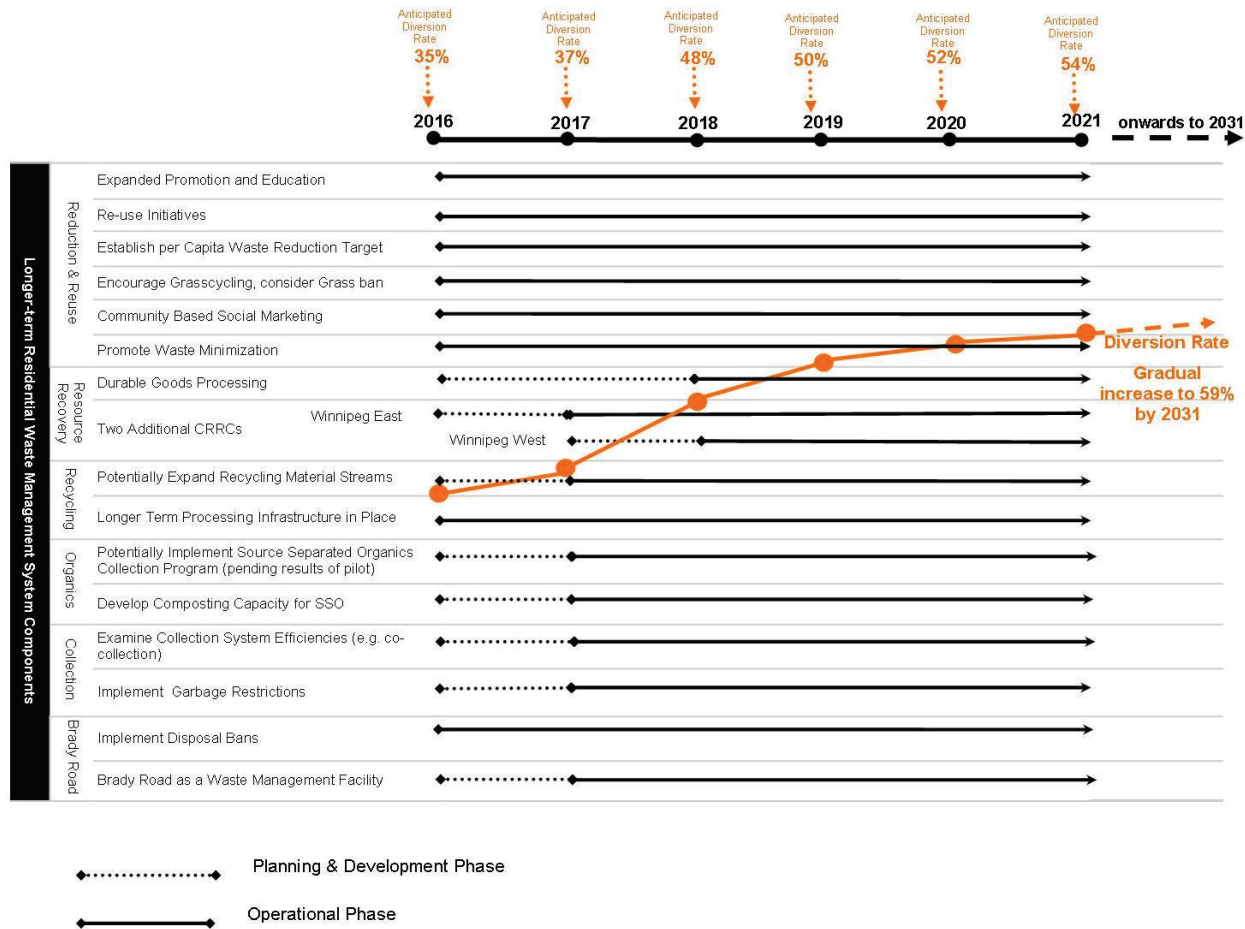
Anticipated Diversion Rate 35%

Anticipated Diversion Rate 37%

Anticipated Diversion Rate 48%

Anticipated Diversion Rate 50%

Anticipated Diversion Rate 52%

Anticipated Diversion Rate 54%

2016 2017 2018 2019 2020 2021 onwards to 2031

Longer-term Residential Waste Management System Components

Reducton & Reuse

Expanded Promotion and Education

Re-use Initiatives

Establish per Capita Waste Reduction Target

Encourage Grasscycling, consider Grass ban

Community Based Social Marketing

Promote Waste Minimization

Diversion Rate

Resource Recovery

Durable Goods Processing

Two Additional CRRCs

Winnipeg East

Winnipeg West

Gradual increase to 59% by 2031

Recycling

Potentially Expand Recycling Material Streams

Longer Term Processing Infrastructure in Place

Organics

Potentially Implement Source Separated Organics Collection Program (pending results of pilot)

Develop Composting Capacity for SSO

Collection

Examine Collection System Efficiencies (e.g. co-collection)

Implement Garbage Restrictions

Brady Road

Implement Disposal Bans

Brady Road as a Waste Management Facility

Planning & Development Phase

Operational Phase